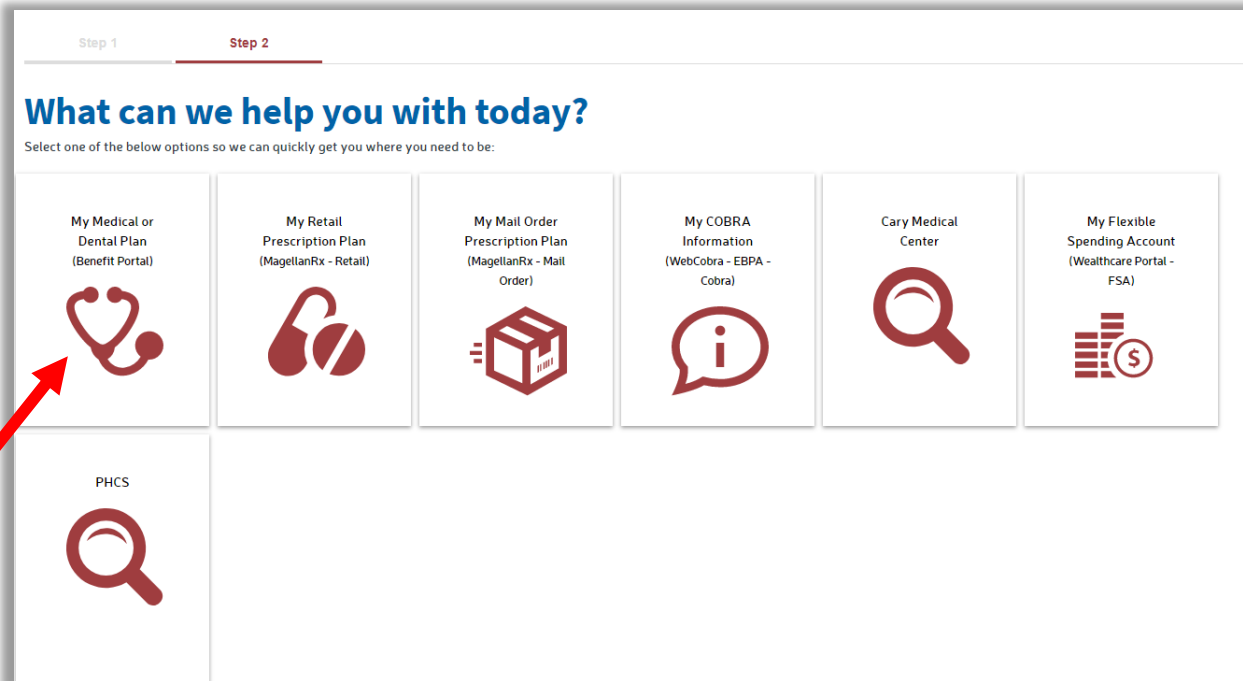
Step 1

Step 2

What can we help you with today?

Select one of the below options so we can quickly get you where you need to be:

My Medical or Dental Plan (Benefit Portal)

My Retail Prescription Plan (MagellanRx - Retail)

My Mail Order Prescription Plan (MagellanRx - Mail Order)

My COBRA Information (WebCobra - EBPA - Cobra)

Cary Medical Center

My Flexible Spending Account (Wealthcare Portal - FSA)

PHCS